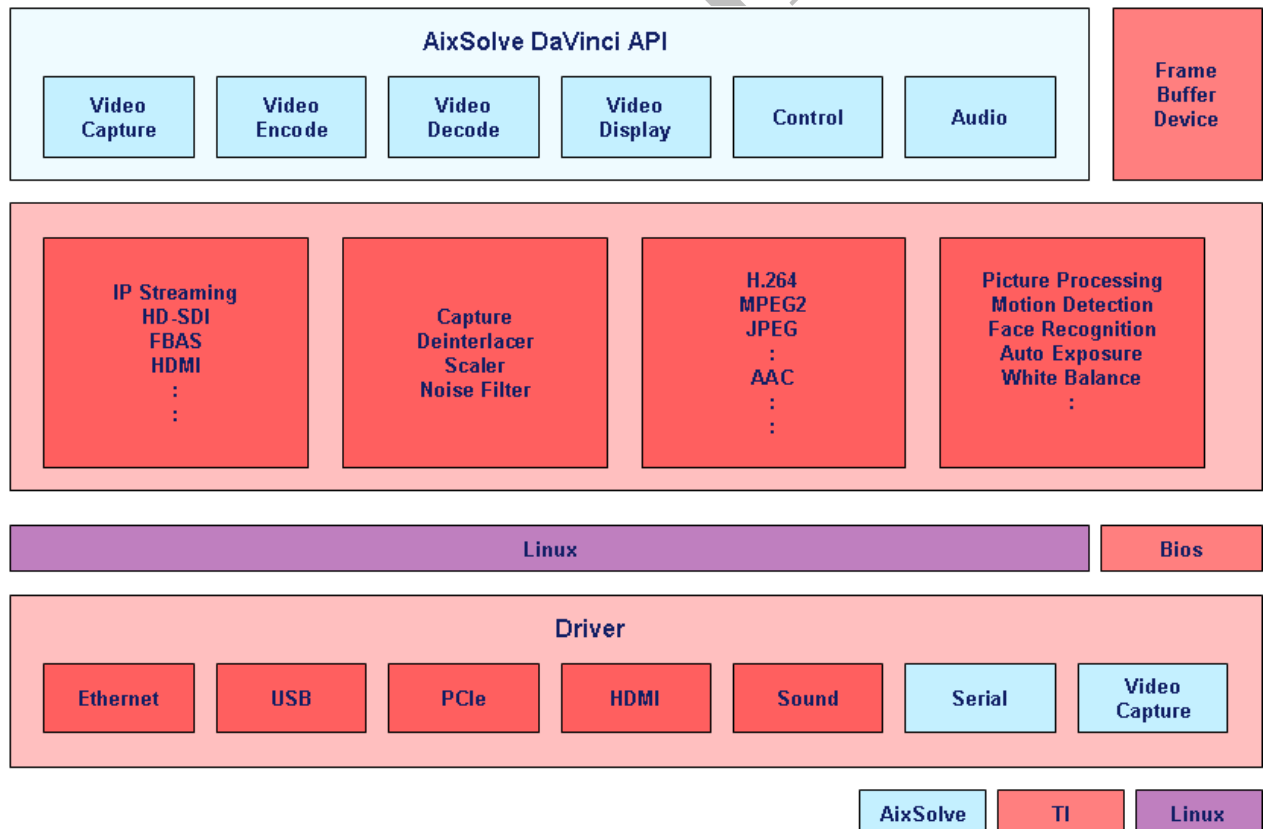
AixSolve DaVinci API

Video Capture

Video Encode

Video Decode

Video Display

Control

Audio

Frame Buffer Device

IP Streaming
HD-SDI
FBAS
HDMI
:
:

Capture
Deinterlacer
Scaler
Noise Filter

H.264
MPEG2
JPEG
:
AAC
:
:

Picture Processing
Motion Detection
Face Recognition
Auto Exposure
White Balance
:

Linux

Bios

Driver

Ethernet

USB

PCIe

HDMI

Sound

Serial

Video Capture

AixSolve

TI

Linux